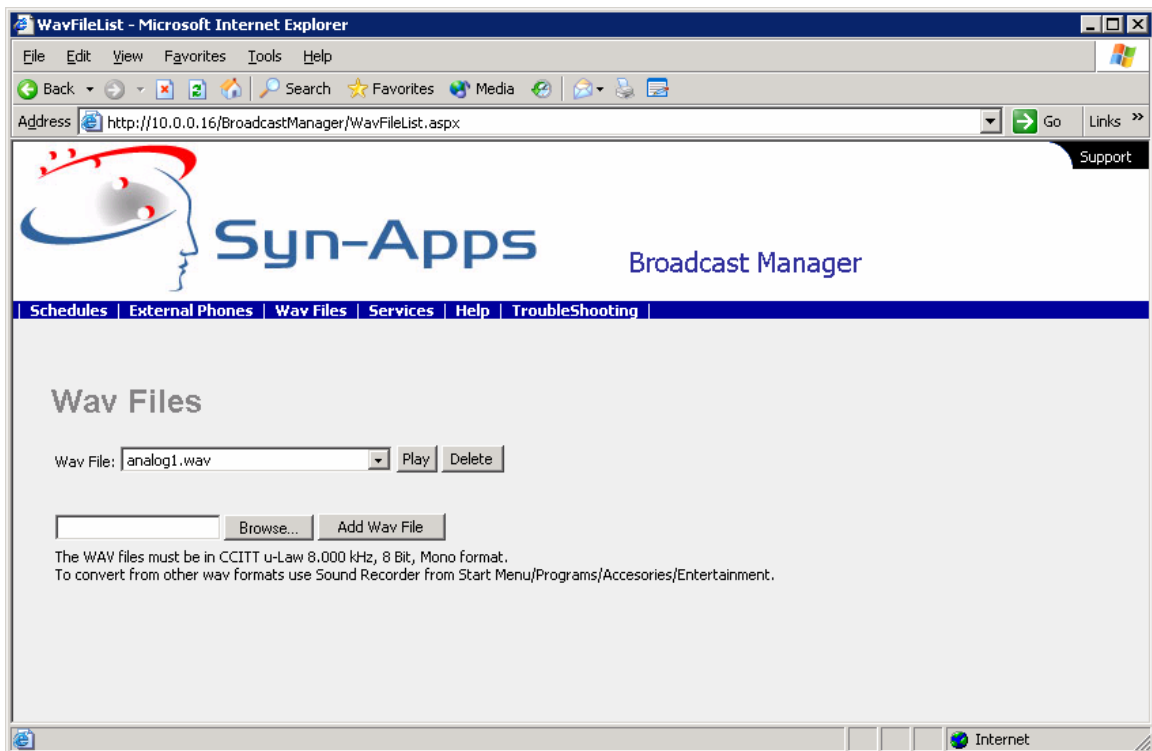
WavFileList - Microsoft Internet Explorer

File Edit View Favorites Tools Help

Back Search Favorites Media

Address http://10.0.0.16/BroadcastManager/WavFileList.aspx Go Links »

Support

Syn-Apps

Broadcast Manager

| Schedules | External Phones | Wav Files | Services | Help | TroubleShooting |

Wav Files

Wav File: analog1.wav Play Delete

Browse... Add Wav File

The WAV files must be in CCITT u-Law 8.000 kHz, 8 Bit, Mono format.
To convert from other wav formats use Sound Recorder from Start Menu/Programs/Accesories/Entertainment.

Internet